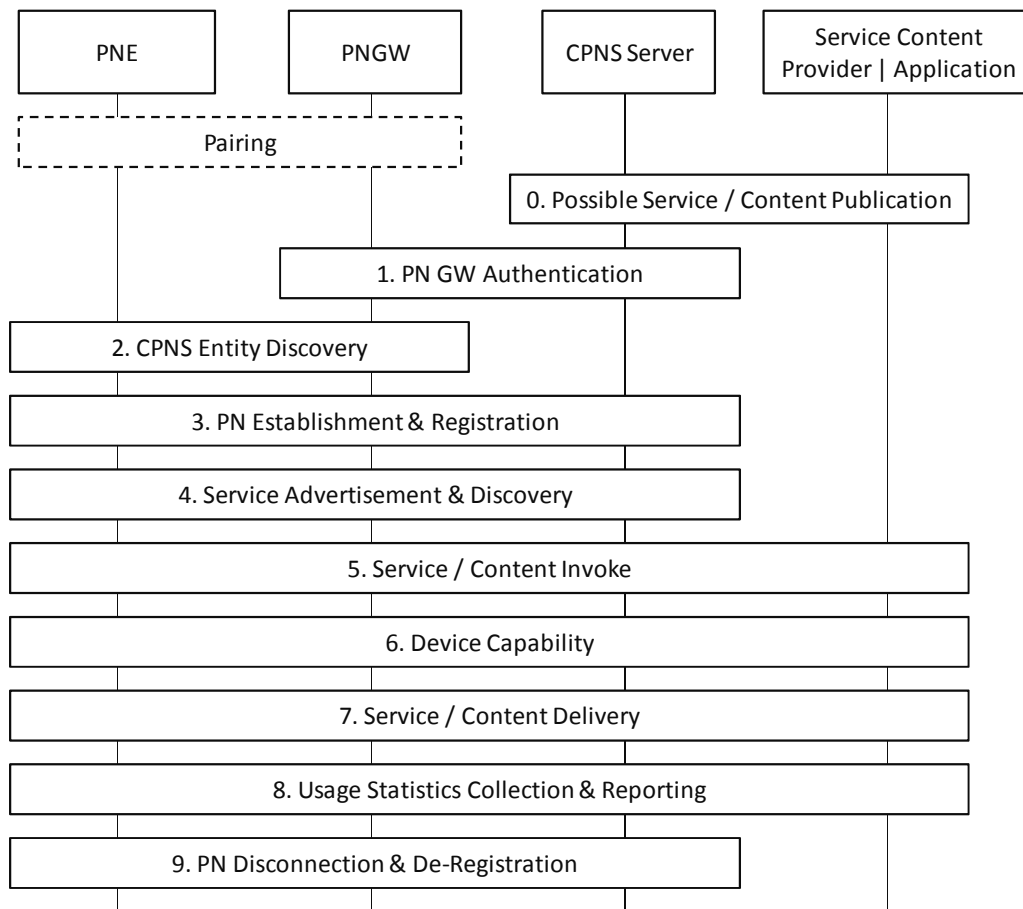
PNE

PNGW

CPNS Server

Service Content Provider | Application

Pairing

0. Possible Service / Content Publication

1. PN GW Authentication

2. CPNS Entity Discovery

3. PN Establishment & Registration

4. Service Advertisement & Discovery

5. Service / Content Invoke

6. Device Capability

7. Service / Content Delivery

8. Usage Statistics Collection & Reporting

9. PN Disconnection & De-Registration